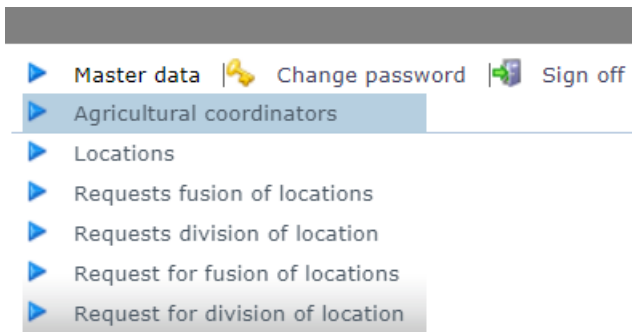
Master data | Change password | Sign off

Agricultural coordinators

Locations

Requests fusion of locations

Requests division of location

Request for fusion of locations

Request for division of location